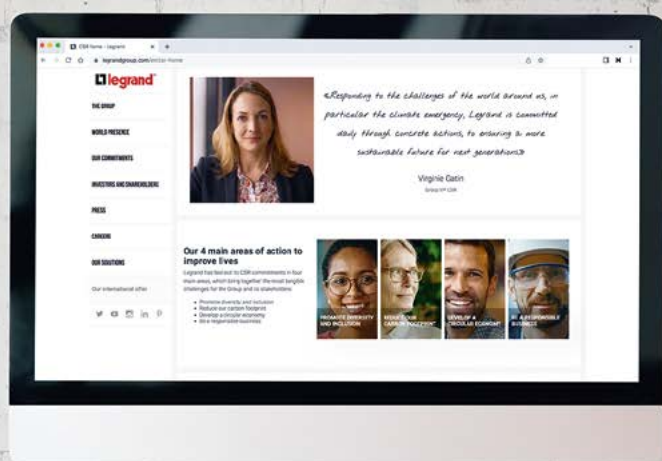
CSR home - Legrand

legrandgroup.com/en/csr-home

legrand

THE GROUP

WORLD PRESENCE

OUR COMMITMENTS

INVESTORS AND SHAREHOLDERS

PRESS

CAREERS

OUR SOLUTIONS

Our international offer

«Responding to the challenges of the world around us, in particular the climate emergency, Legrand is committed daily through concrete actions, to ensuring a more sustainable future for next generations»

Virginie Gatin

Group VP CSR

Our 4 main areas of action to improve lives

Legrand has tied out its CSR commitments in four main areas, which bring together the most tangible challenges for the Group and its stakeholders:

• Promote diversity and inclusion
• Reduce our carbon footprint
• Develop a circular economy
• Be a responsible business

PROMOTE DIVERSITY AND INCLUSION

REDUCE OUR CARBON FOOTPRINT

DEVELOP A CIRCULAR ECONOMY

BE A RESPONSIBLE BUSINESS